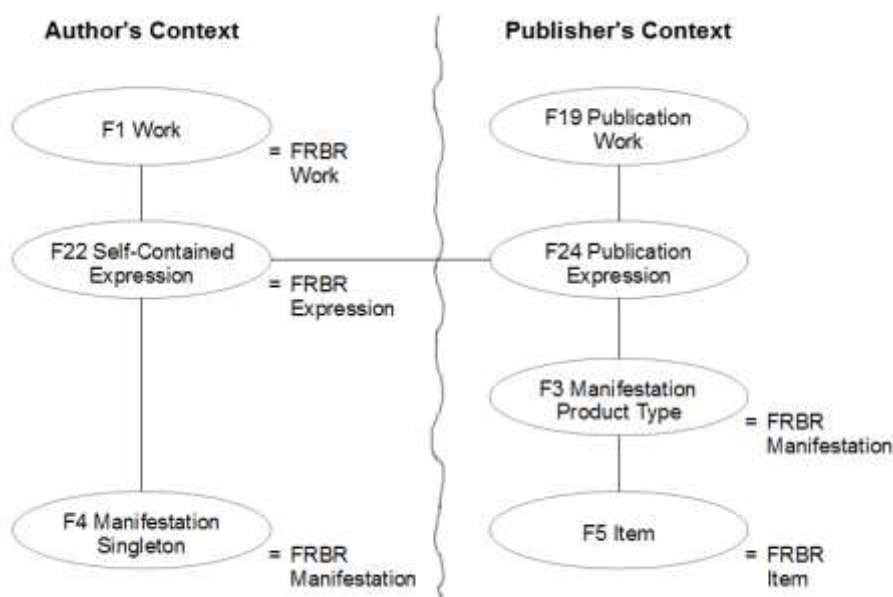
Author's Context

F1 Work

= FRBR Work

F22 Self-Contained Expression

= FRBR Expression

F4 Manifestation Singleton

= FRBR Manifestation

Publisher's Context

F19 Publication Work

F24 Publication Expression

F3 Manifestation Product Type

= FRBR Manifestation

F5 Item

= FRBR Item